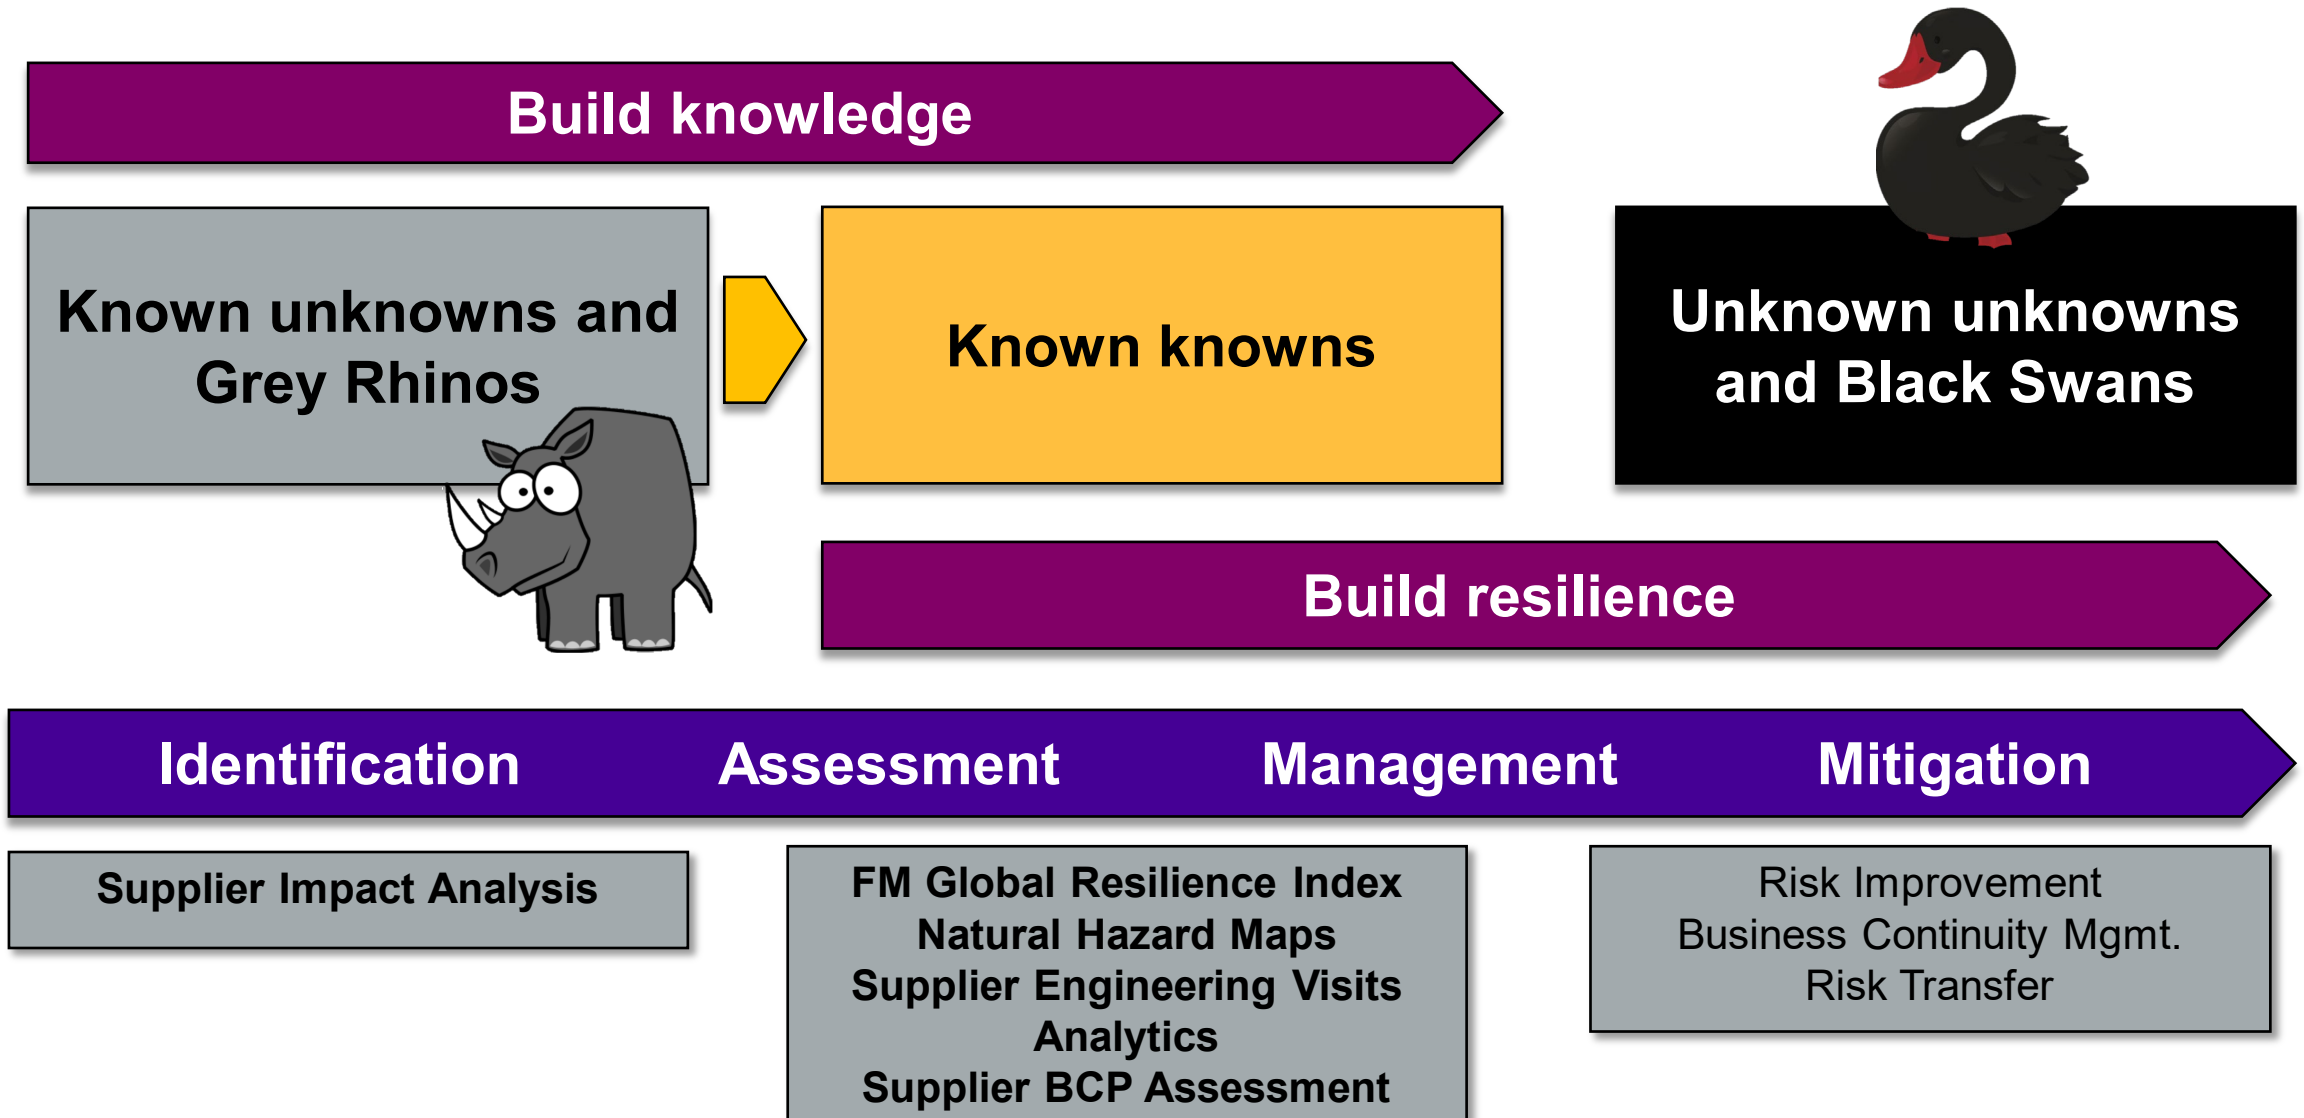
Build knowledge

Known unknowns and Grey Rhinos

Known knowns

Unknown unknowns and Black Swans

Build resilience

Identification

Assessment

Management

Mitigation

Supplier Impact Analysis

FM Global Resilience Index
Natural Hazard Maps
Supplier Engineering Visits
Analytics
Supplier BCP Assessment

Risk Improvement
Business Continuity Mgmt.
Risk Transfer